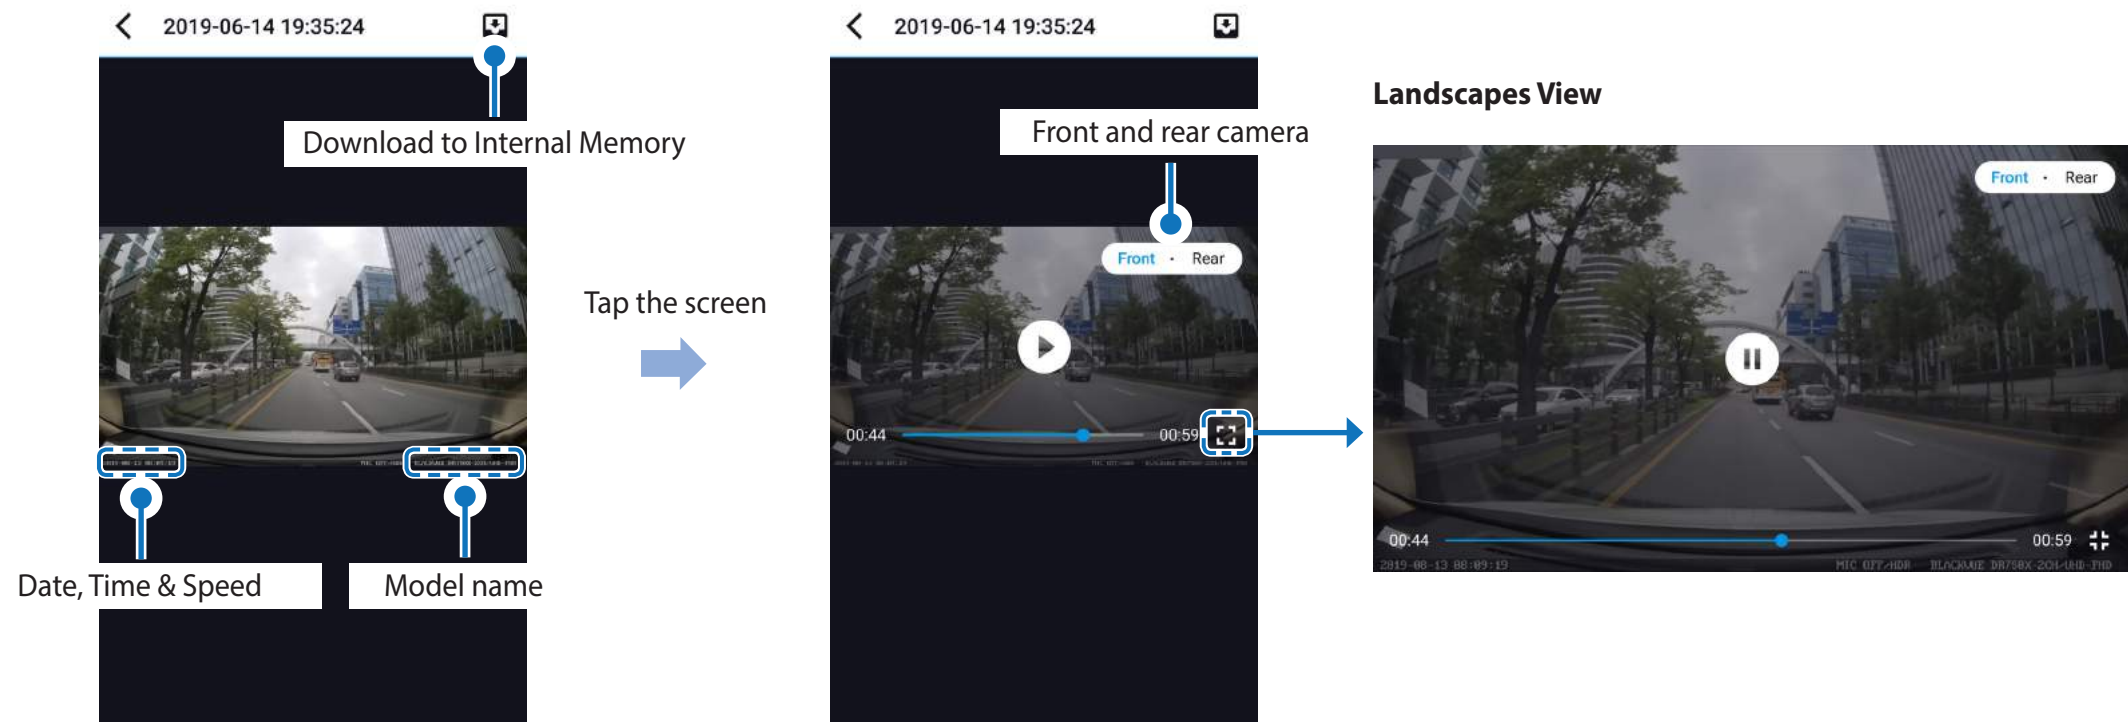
2019-06-14 19:35:24

Download to Internal Memory

Date, Time & Speed

Model name

Tap the screen

2019-06-14 19:35:24

Front and rear camera

Front · Rear

00:44

00:59

Landscapes View

Front · Rear

00:44

00:59

2019-08-13 08:09:19

MIC OFF/HDR BLACKVUE DR750X-2CH-UHD-FHD